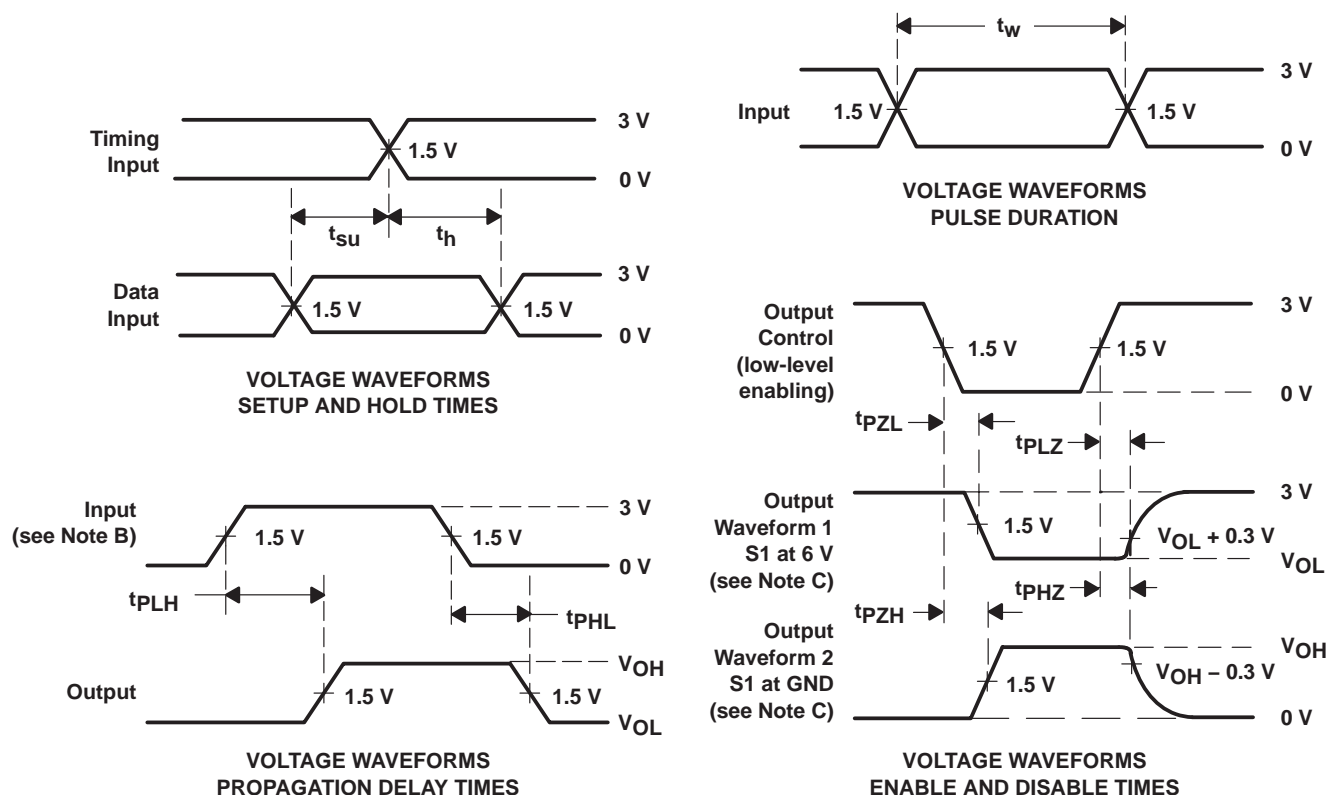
Timing Input
3 V
1.5 V
0 V
$t_{su}$
$t_h$
Data Input
3 V
1.5 V
1.5 V
0 V

VOLTAGE WAVEFORMS
SETUP AND HOLD TIMES

Input (see Note B)
3 V
1.5 V
1.5 V
0 V
$t_{PLH}$
$t_{PHL}$
Output
$V_{OH}$
1.5 V
1.5 V
$V_{OL}$

VOLTAGE WAVEFORMS
PROPAGATION DELAY TIMES

$t_w$
Input
1.5 V
1.5 V
3 V
0 V

VOLTAGE WAVEFORMS
PULSE DURATION

Output Control (low-level enabling)
3 V
1.5 V
1.5 V
0 V
$t_{PZL}$
$t_{PLZ}$
Output Waveform 1 S1 at 6 V (see Note C)
3 V
1.5 V
$V_{OL}$ + 0.3 V
$V_{OL}$
$t_{PZH}$
$t_{PHZ}$
Output Waveform 2 S1 at GND (see Note C)
$V_{OH}$
$V_{OH}$ − 0.3 V
1.5 V
0 V

VOLTAGE WAVEFORMS
ENABLE AND DISABLE TIMES